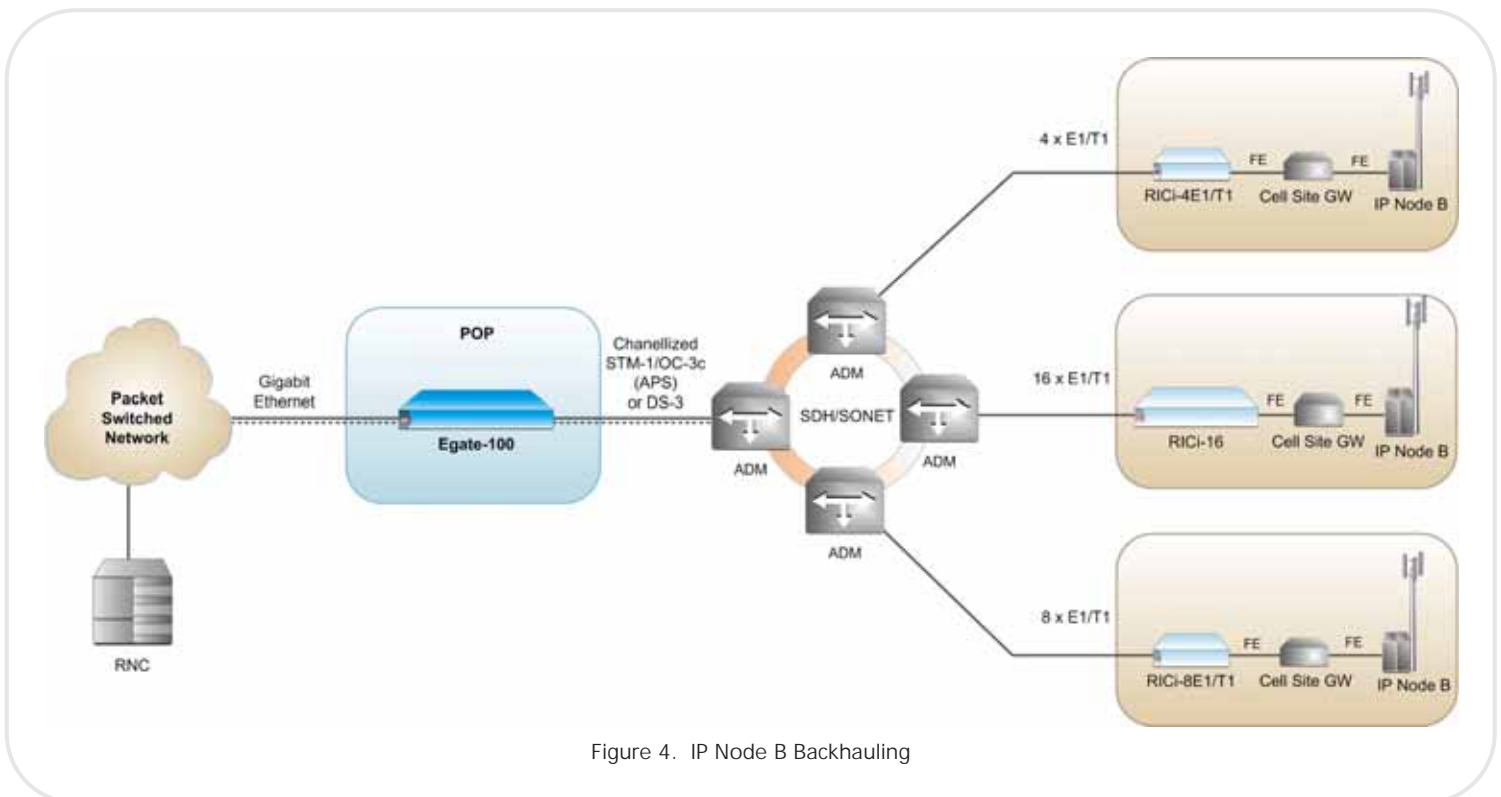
4 x E1/T1

FE

FE

RICi-4E1/T1

Cell Site GW

IP Node B

POP

Chanellized STM-1/OC-3c (APS) or DS-3

ADM

16 x E1/T1

Packet Switched Network

Gigabit Ethernet

SDH/SONET

FE

FE

Egate-100

ADM

ADM

RICi-16

Cell Site GW

IP Node B

ADM

8 x E1/T1

FE

FE

RNC

RICi-8E1/T1

Cell Site GW

IP Node B

Figure 4. IP Node B Backhauling